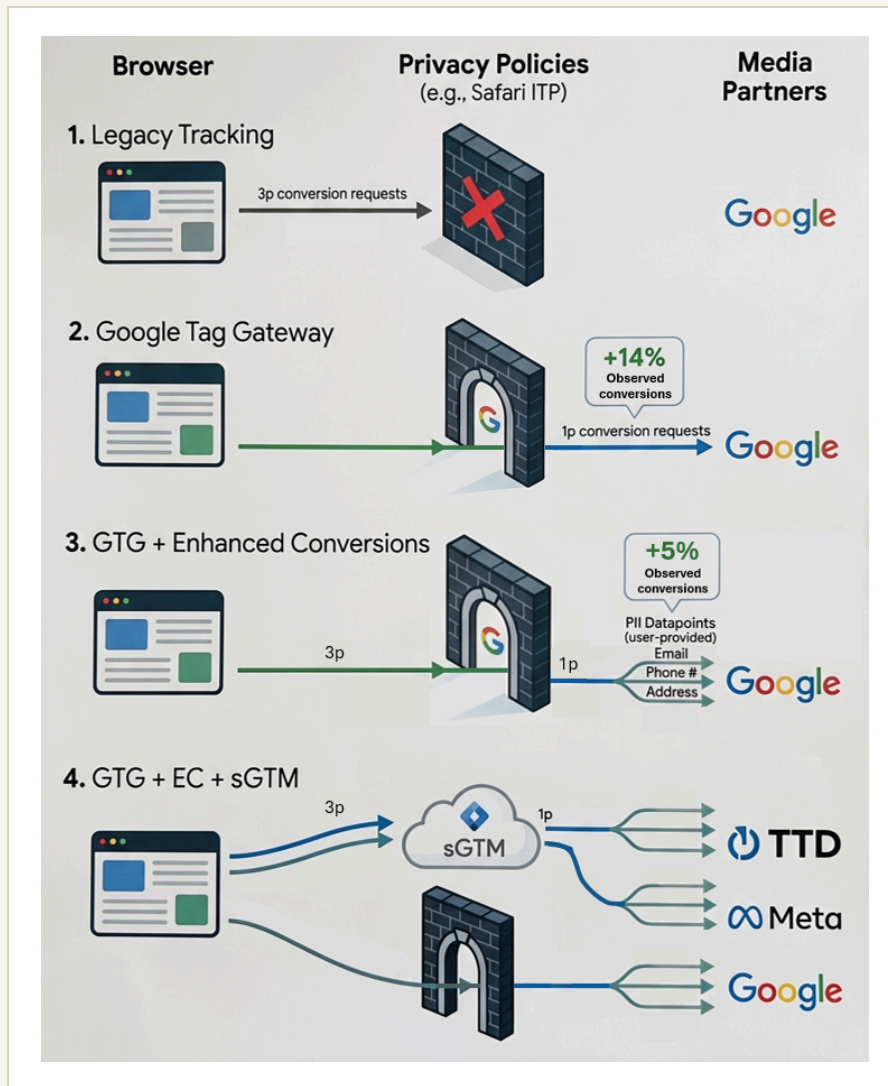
Browser

Privacy Policies
(e.g., Safari ITP)

Media Partners

1. Legacy Tracking

3p conversion requests

Google

2. Google Tag Gateway

+14%
Observed conversions

1p conversion requests

Google

3. GTG + Enhanced Conversions

+5%
Observed conversions

PII Datapoints
(user-provided)
Email
Phone #
Address

3p

1p

Google

4. GTG + EC + sGTM

3p

1p

sGTM

TTD

Meta

Google